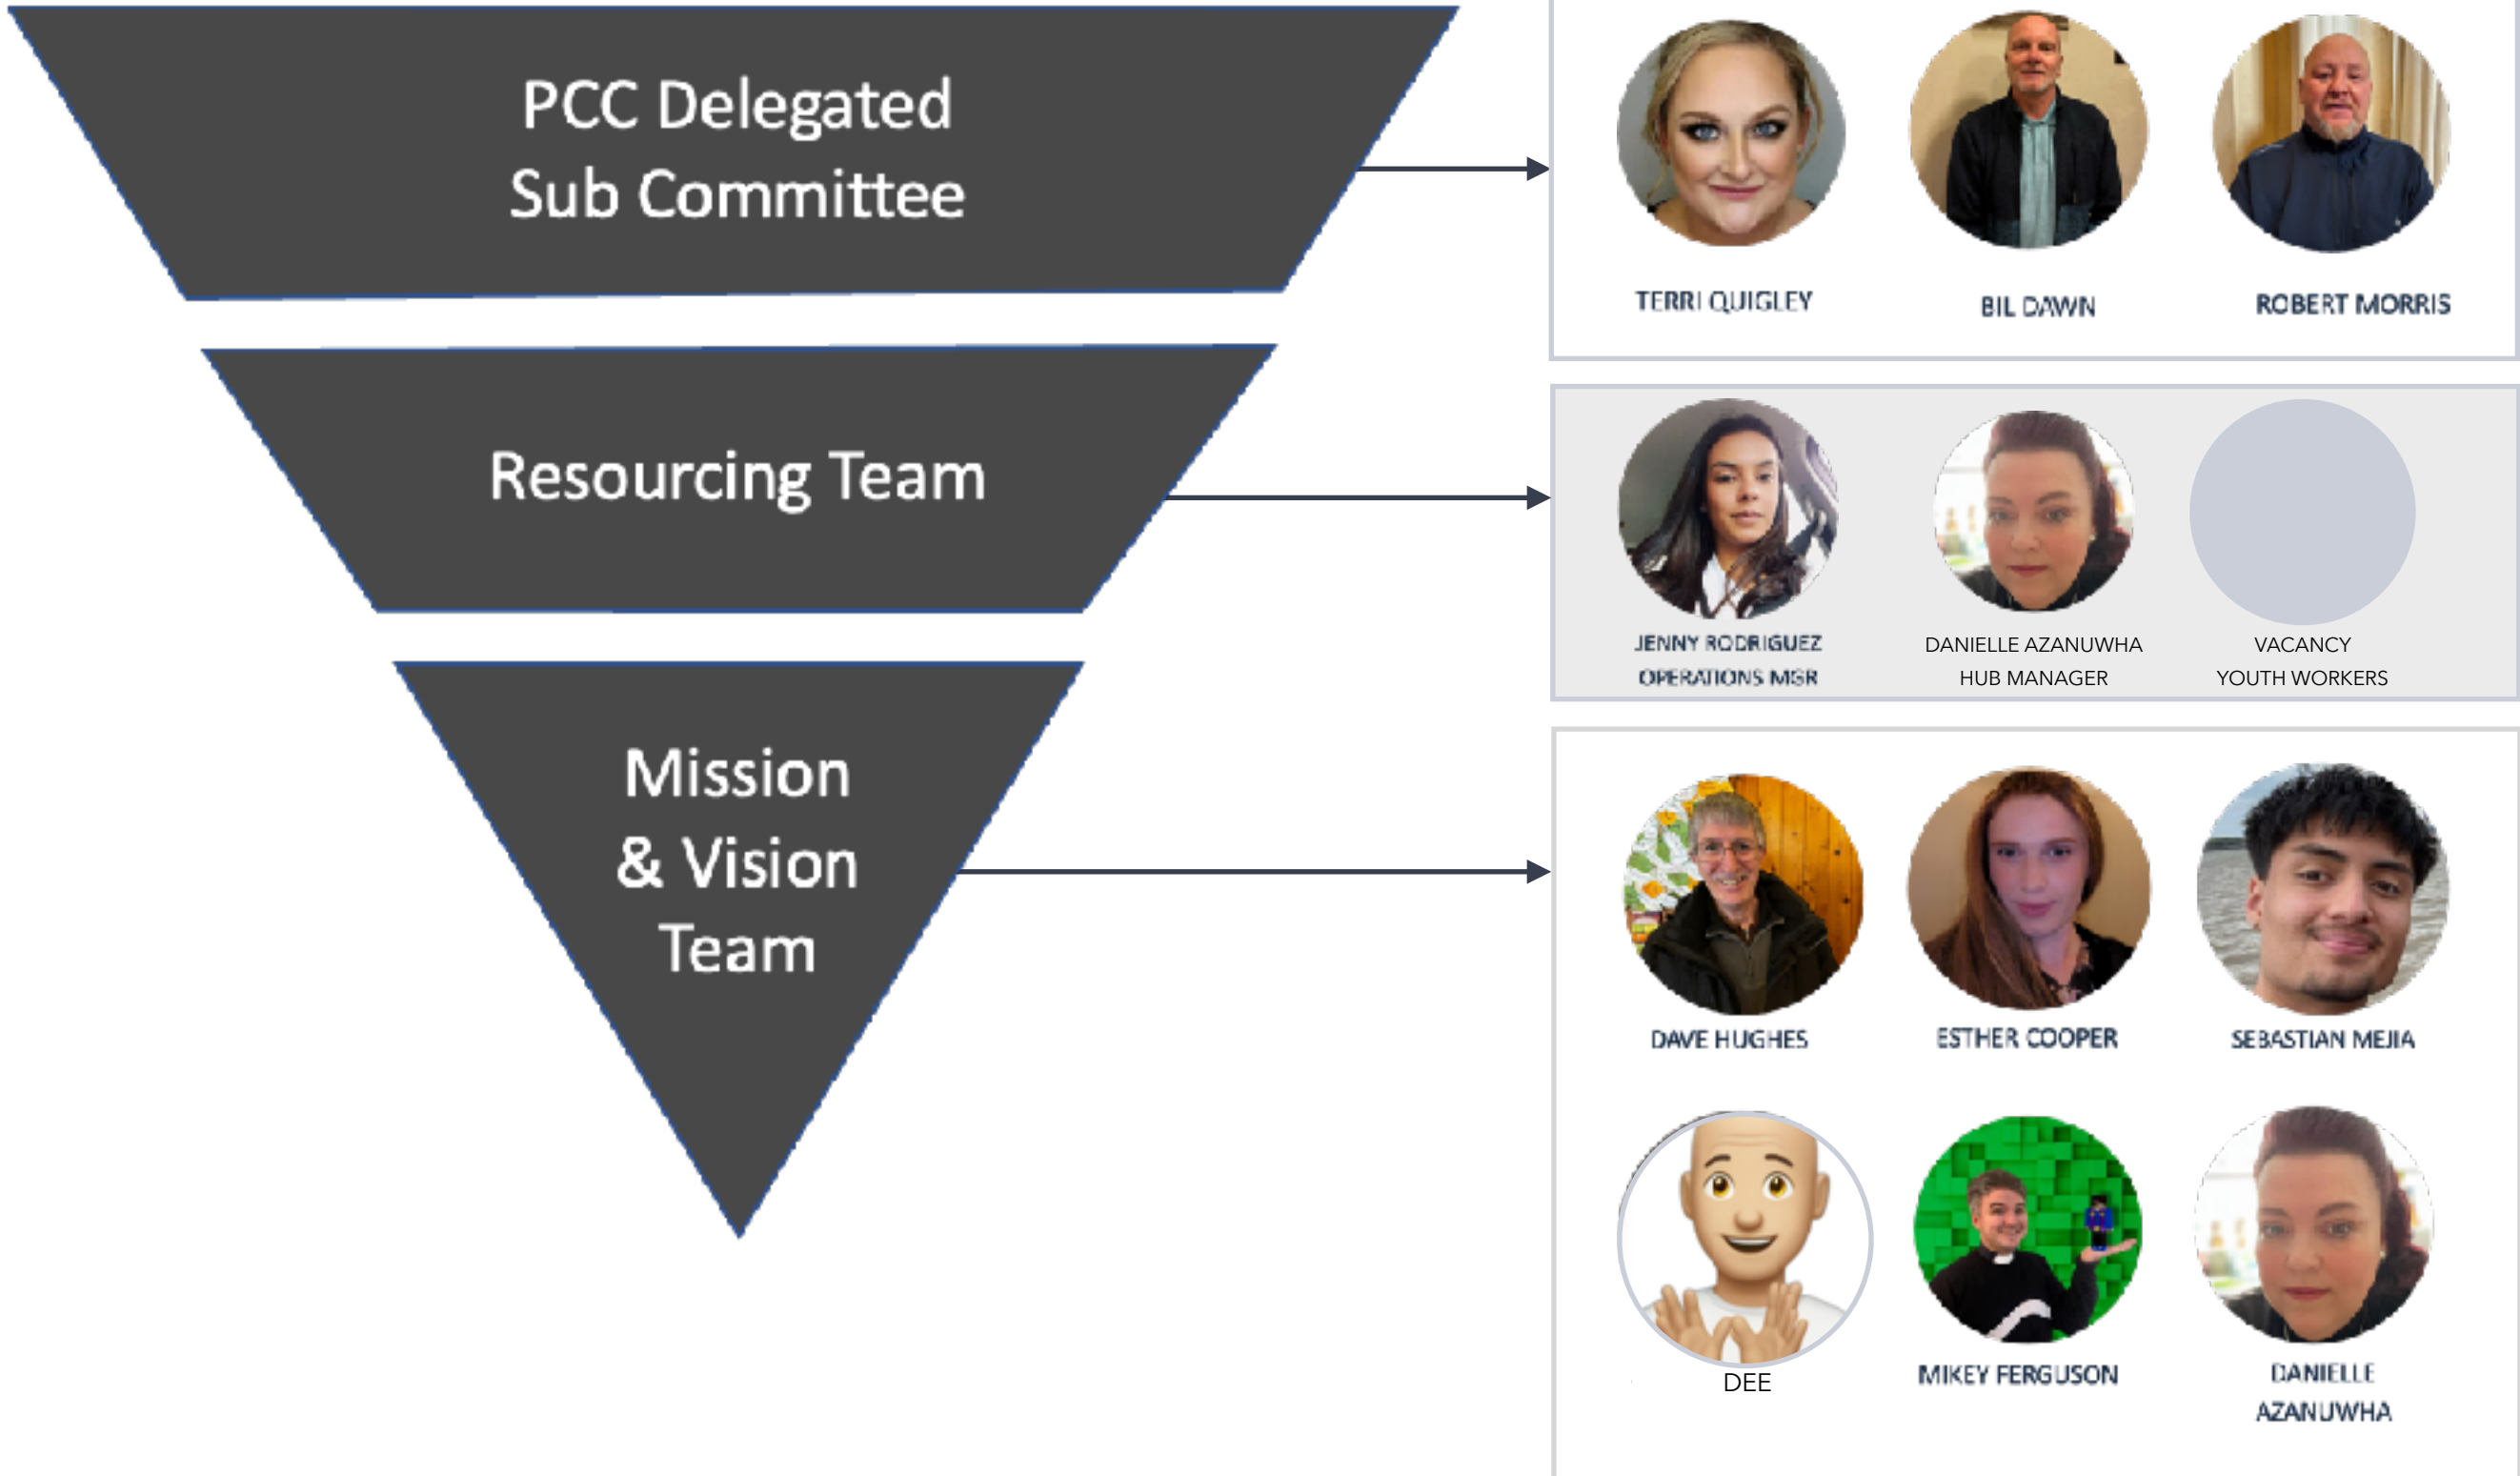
PCC Delegated Sub Committee

Resourcing Team

Mission & Vision Team

TERRI QUIGLEY

BIL DAWN

ROBERT MORRIS

JENNY RODRIGUEZ
OPERATIONS MGR

DANIELLE AZANUWHA
HUB MANAGER

VACANCY
YOUTH WORKERS

DAVE HUGHES

ESTHER COOPER

SEBASTIAN MEJIA

DEE

MIKEY FERGUSON

DANIELLE AZANUWHA